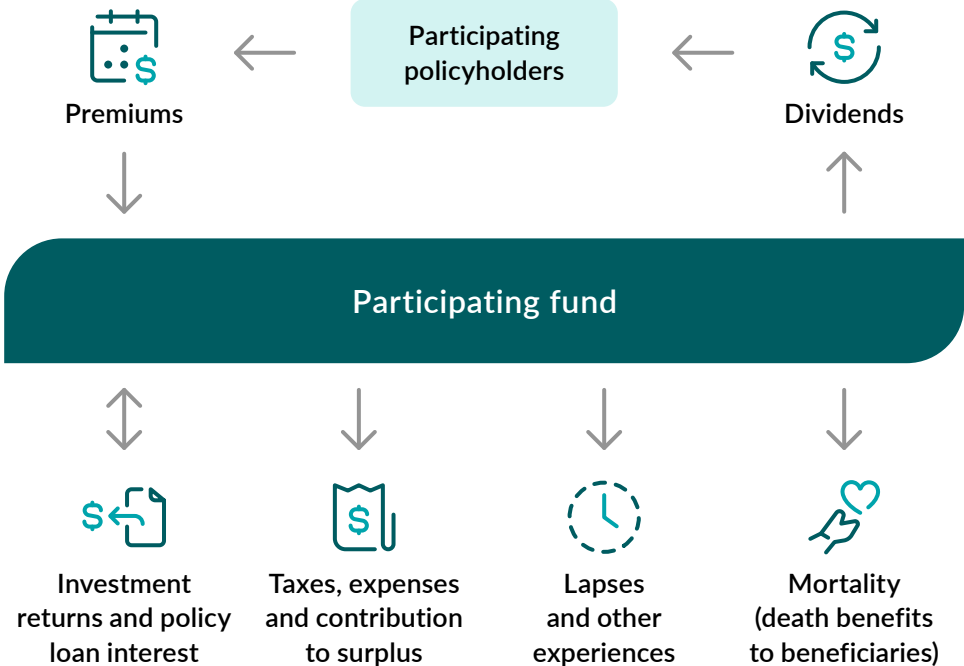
Participating policyholders

Premiums

Dividends

Participating fund

Investment returns and policy loan interest

Taxes, expenses and contribution to surplus

Lapses and other experiences

Mortality (death benefits to beneficiaries)